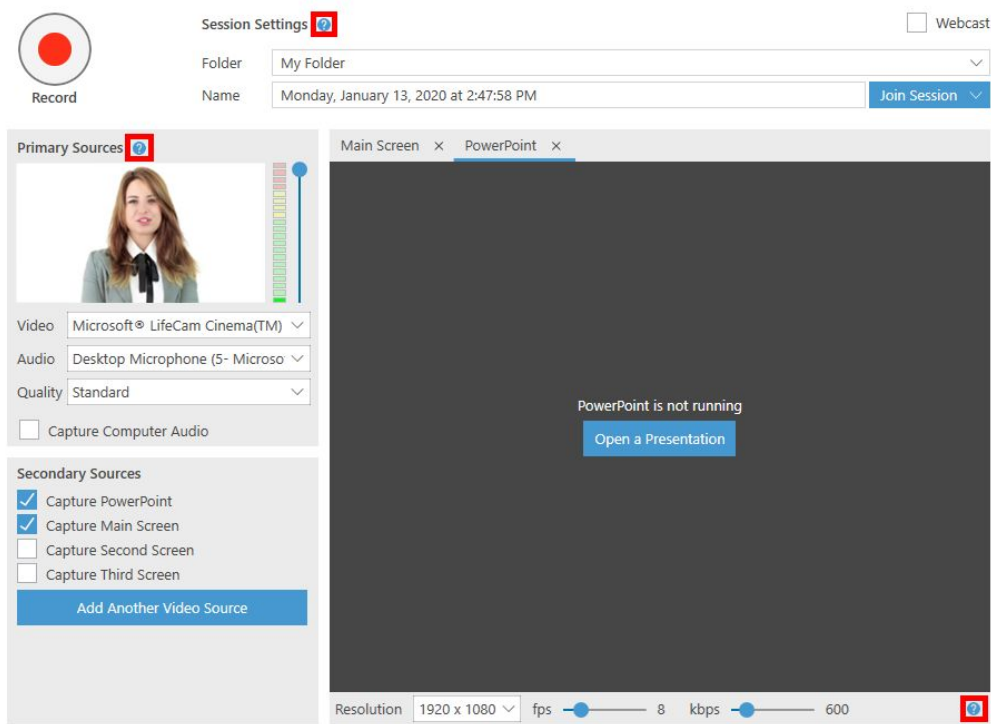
Record

Session Settings ?

Webcast

Folder My Folder

Name Monday, January 13, 2020 at 2:47:58 PM

Join Session

Primary Sources ?

Video Microsoft® LifeCam Cinema(TM)

Audio Desktop Microphone (5- Microso

Quality Standard

Capture Computer Audio

Secondary Sources

Capture PowerPoint

Capture Main Screen

Capture Second Screen

Capture Third Screen

Add Another Video Source

Main Screen × PowerPoint ×

PowerPoint is not running

Open a Presentation

Resolution 1920 x 1080 fps 8 kbps 600 ?